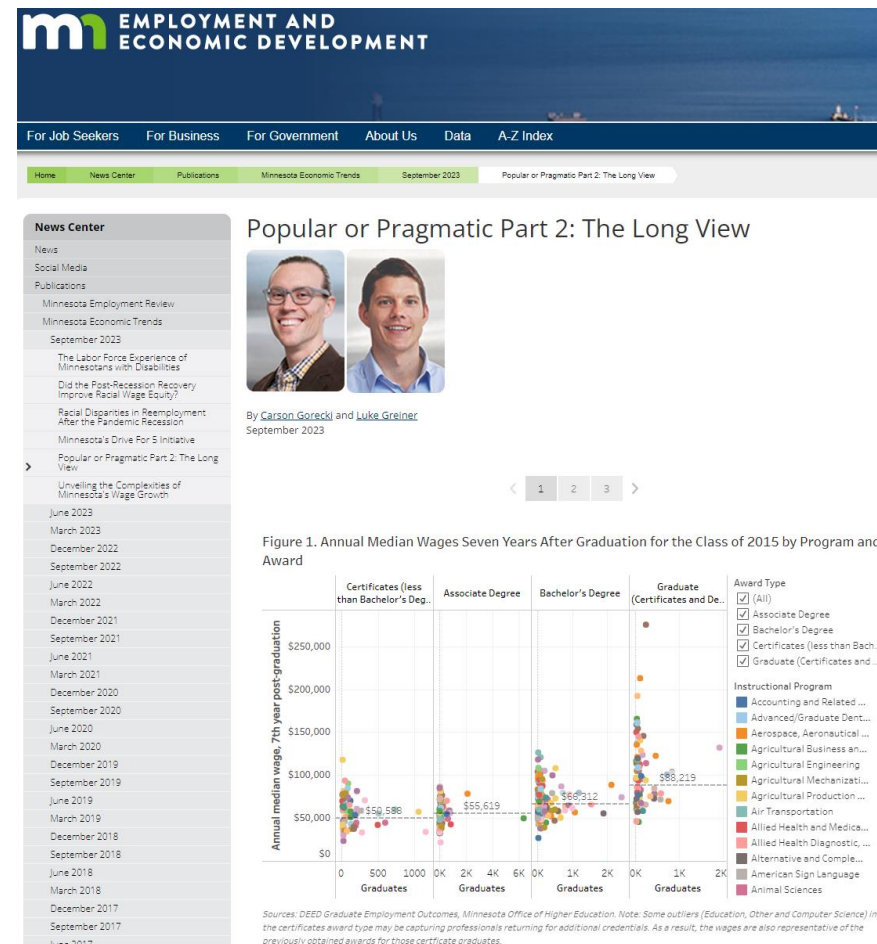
EMPLOYMENT AND ECONOMIC DEVELOPMENT

For Job Seekers For Business For Government About Us Data A-Z Index

Home News Center Publications Minnesota Economic Trends September 2023 Popular or Pragmatic Part 2: The Long View

News Center
News
Social Media
Publications
Minnesota Employment Review
Minnesota Economic Trends
September 2023
The Labor Force Experience of Minnesotans with Disabilities
Did the Post-Recession Recovery Improve Racial Wage Equity?
Racial Disparities in Reemployment After the Pandemic Recession
Minnesota's Drive For 5 Initiative
Popular or Pragmatic Part 2: The Long View
Unveiling the Complexities of Minnesota's Wage Growth
June 2023
March 2023
December 2022
September 2022
June 2022
March 2022
December 2021
September 2021
June 2021
March 2021
December 2020
September 2020
June 2020
March 2020
December 2019
September 2019
June 2019
March 2019
December 2018
September 2018
June 2018
March 2018
December 2017
September 2017
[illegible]

Popular or Pragmatic Part 2: The Long View

By Carson Gorecki and Luke Greiner
September 2023

1 2 3

Figure 1. Annual Median Wages Seven Years After Graduation for the Class of 2015 by Program and Award

Certificates (less than Bachelor's Deg.. | Associate Degree | Bachelor's Degree | Graduate (Certificates and De..

Annual median wage, 7th year post-graduation
$250,000
$200,000
$150,000
$100,000
$50,000
$0

$50,588 $55,619 $66,312 $88,219

0 500 1000 Graduates | 0K 2K 4K 6K Graduates | 0K 1K 2K Graduates | 0K 1K 2K Graduates

Award Type
(All)
Associate Degree
Bachelor's Degree
Certificates (less than Bach..
Graduate (Certificates and ..

Instructional Program
Accounting and Related ...
Advanced/Graduate Dent...
Aerospace, Aeronautical ...
Agricultural Business an...
Agricultural Engineering
Agricultural Mechanizati...
Agricultural Production ...
Air Transportation
Allied Health and Medica...
Allied Health Diagnostic, ...
Alternative and Comple...
American Sign Language
Animal Sciences

Sources: DEED Graduate Employment Outcomes, Minnesota Office of Higher Education. Note: Some outliers (Education, Other and Computer Science) in the certificates award type may be capturing professionals returning for additional credentials. As a result, the wages are also representative of the previously obtained awards for those certificate graduates.